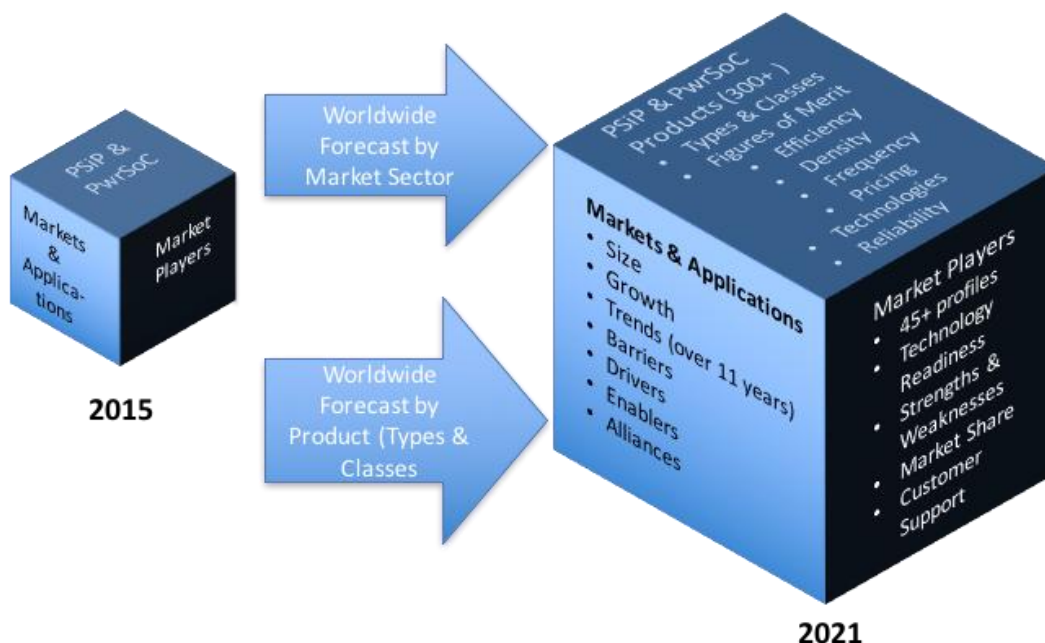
PSiP & PwrSoC

Markets & Applications

Market Players

2015

Worldwide Forecast by Market Sector

Worldwide Forecast by Product (Types & Classes

PSiP & PwrSoC Products (300+ )
• Types & Classes
• Figures of Merit
• Efficiency
• Density
• Frequency
• Pricing
• Technologies
• Reliability

Markets & Applications
• Size
• Growth
• Trends (over 11 years)
• Barriers
• Drivers
• Enablers
• Alliances

Market Players
• 45+ profiles
• Technology Readiness
• Strengths & Weaknesses
• Market Share
• Customer Support

2021